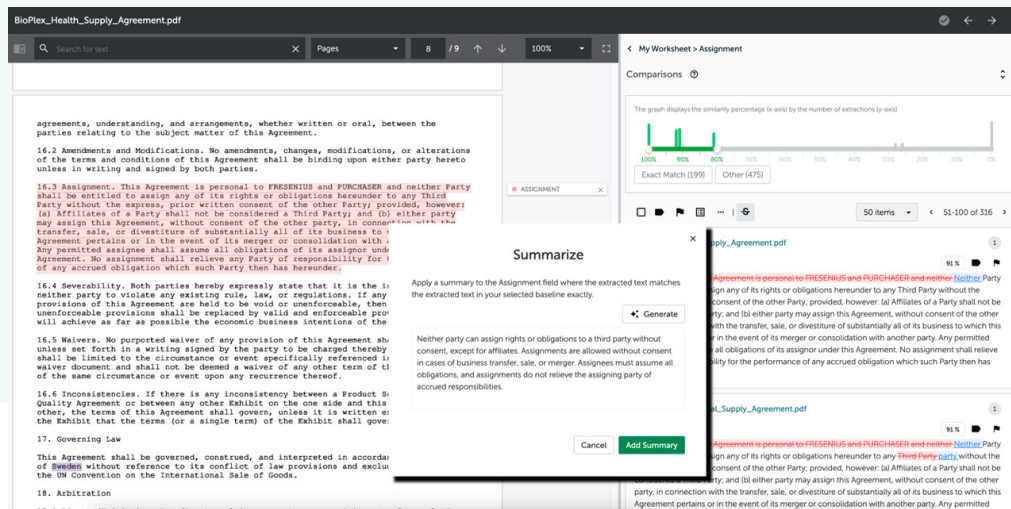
BioPlex_Health_Supply_Agreement.pdf

Search for text

Pages

8 / 9

100%

agreements, understanding, and arrangements, whether written or oral, between the parties relating to the subject matter of this Agreement.

16.2 Amendments and Modifications. No amendments, changes, modifications, or alterations of the terms and conditions of this Agreement shall be binding upon either party hereto unless in writing and signed by both parties.

16.3 Assignment. This Agreement is personal to FRESENIUS and PURCHASER and neither Party shall be entitled to assign any of its rights or obligations hereunder to any Third Party without the express, prior written consent of the other Party; provided, however: (a) Affiliates of a Party shall not be considered a Third Party; and (b) either party may assign this Agreement, without consent of the other party, in connection with the transfer, sale, or divestiture of substantially all of its business to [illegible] Agreement pertains or in the event of its merger or consolidation with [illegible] Any permitted assignee shall assume all obligations of its assignor und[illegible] Agreement. No assignment shall relieve any Party of responsibility for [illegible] of any accrued obligation which such Party then has hereunder.

ASSIGNMENT

16.4 Severability. Both parties hereby expressly state that it is the i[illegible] neither party to violate any existing rule, law, or regulations. If any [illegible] provisions of this Agreement are held to be void or unenforceable, then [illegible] unenforceable provisions shall be replaced by valid and enforceable prov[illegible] will achieve as far as possible the economic business intentions of the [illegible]

16.5 Waivers. No purported waiver of any provision of this Agreement sha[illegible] unless set forth in a writing signed by the party to be charged thereby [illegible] shall be limited to the circumstance or event specifically referenced i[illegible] waiver document and shall not be deemed a waiver of any other term of t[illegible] of the same circumstance or event upon any recurrence thereof.

16.6 Inconsistencies. If there is any inconsistency between a Product S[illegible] Quality Agreement or between any other Exhibit on the one side and this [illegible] the terms of this Agreement shall govern, unless it is written ex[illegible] the Exhibit that the terms (or a single term) of the Exhibit shall gove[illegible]

17. Governing Law

This Agreement shall be governed, construed, and interpreted in accordan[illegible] of Sweden without reference to its conflict of law provisions and exclu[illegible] the UN Convention on the International Sale of Goods.

18. Arbitration

My Worksheet > Assignment

Comparisons

The graph displays the similarity percentage (x-axis) by the number of extractions (y-axis)

100% 90% 80% 70% 60% 50% 40% 30% 20% 10% 0%

Exact Match (199)

Other (475)

50 items

51-100 of 316

Summarize

Apply a summary to the Assignment field where the extracted text matches the extracted text in your selected baseline exactly.

Generate

Neither party can assign rights or obligations to a third party without consent, except for affiliates. Assignments are allowed without consent in cases of business transfer, sale, or merger. Assignees must assume all obligations, and assignments do not relieve the assigning party of accrued responsibilities.

Cancel

Add Summary

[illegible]pply_Agreement.pdf

1

91 %

Agreement is personal to FRESENIUS and PURCHASER and neither Neither Party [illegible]sign any of its rights or obligations hereunder to any Third Party without the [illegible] consent of the other Party; provided, however: (a) Affiliates of a Party shall not be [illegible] and (b) either party may assign this Agreement, without consent of the other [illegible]with the transfer, sale, or divestiture of substantially all of its business to which this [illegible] in the event of its merger or consolidation with another party. Any permitted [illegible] all obligations of its assignor under this Agreement. No assignment shall relieve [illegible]bility for the performance of any accrued obligation which such Party then has

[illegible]al_Supply_Agreement.pdf

1

91 %

Agreement is personal to FRESENIUS and PURCHASER and neither Neither Party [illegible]sign any of its rights or obligations hereunder to any Third Party party without the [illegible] consent of the other Party; provided, however: (a) Affiliates of a Party shall not be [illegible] and (b) either party may assign this Agreement, without consent of the other party, in connection with the transfer, sale, or divestiture of substantially all of its business to which this Agreement pertains or in the event of its merger or consolidation with another party. Any permitted